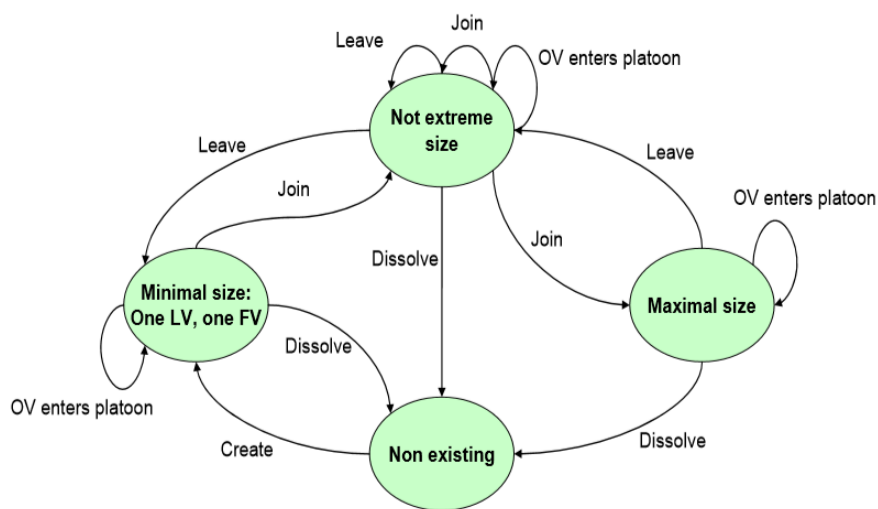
Leave

Join

OV enters platoon

Not extreme size

Leave

Leave

Join

OV enters platoon

Dissolve

Join

Minimal size: One LV, one FV

Maximal size

Dissolve

OV enters platoon

Create

Non existing

Dissolve